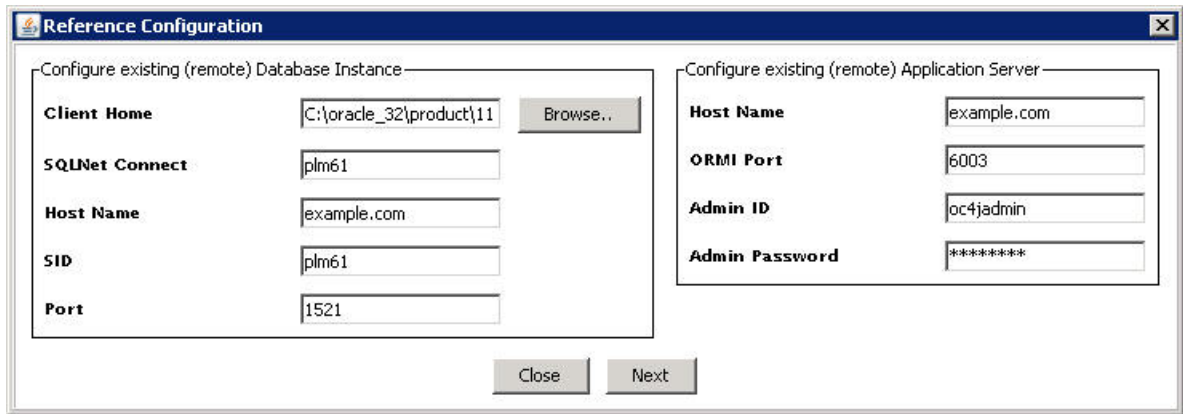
Reference Configuration

Configure existing (remote) Database Instance

Client Home C:\oracle_32\product\11 Browse..

SQLNet Connect plm61

Host Name example.com

SID plm61

Port 1521

Configure existing (remote) Application Server

Host Name example.com

ORMI Port 6003

Admin ID oc4jadmin

Admin Password ********

Close Next